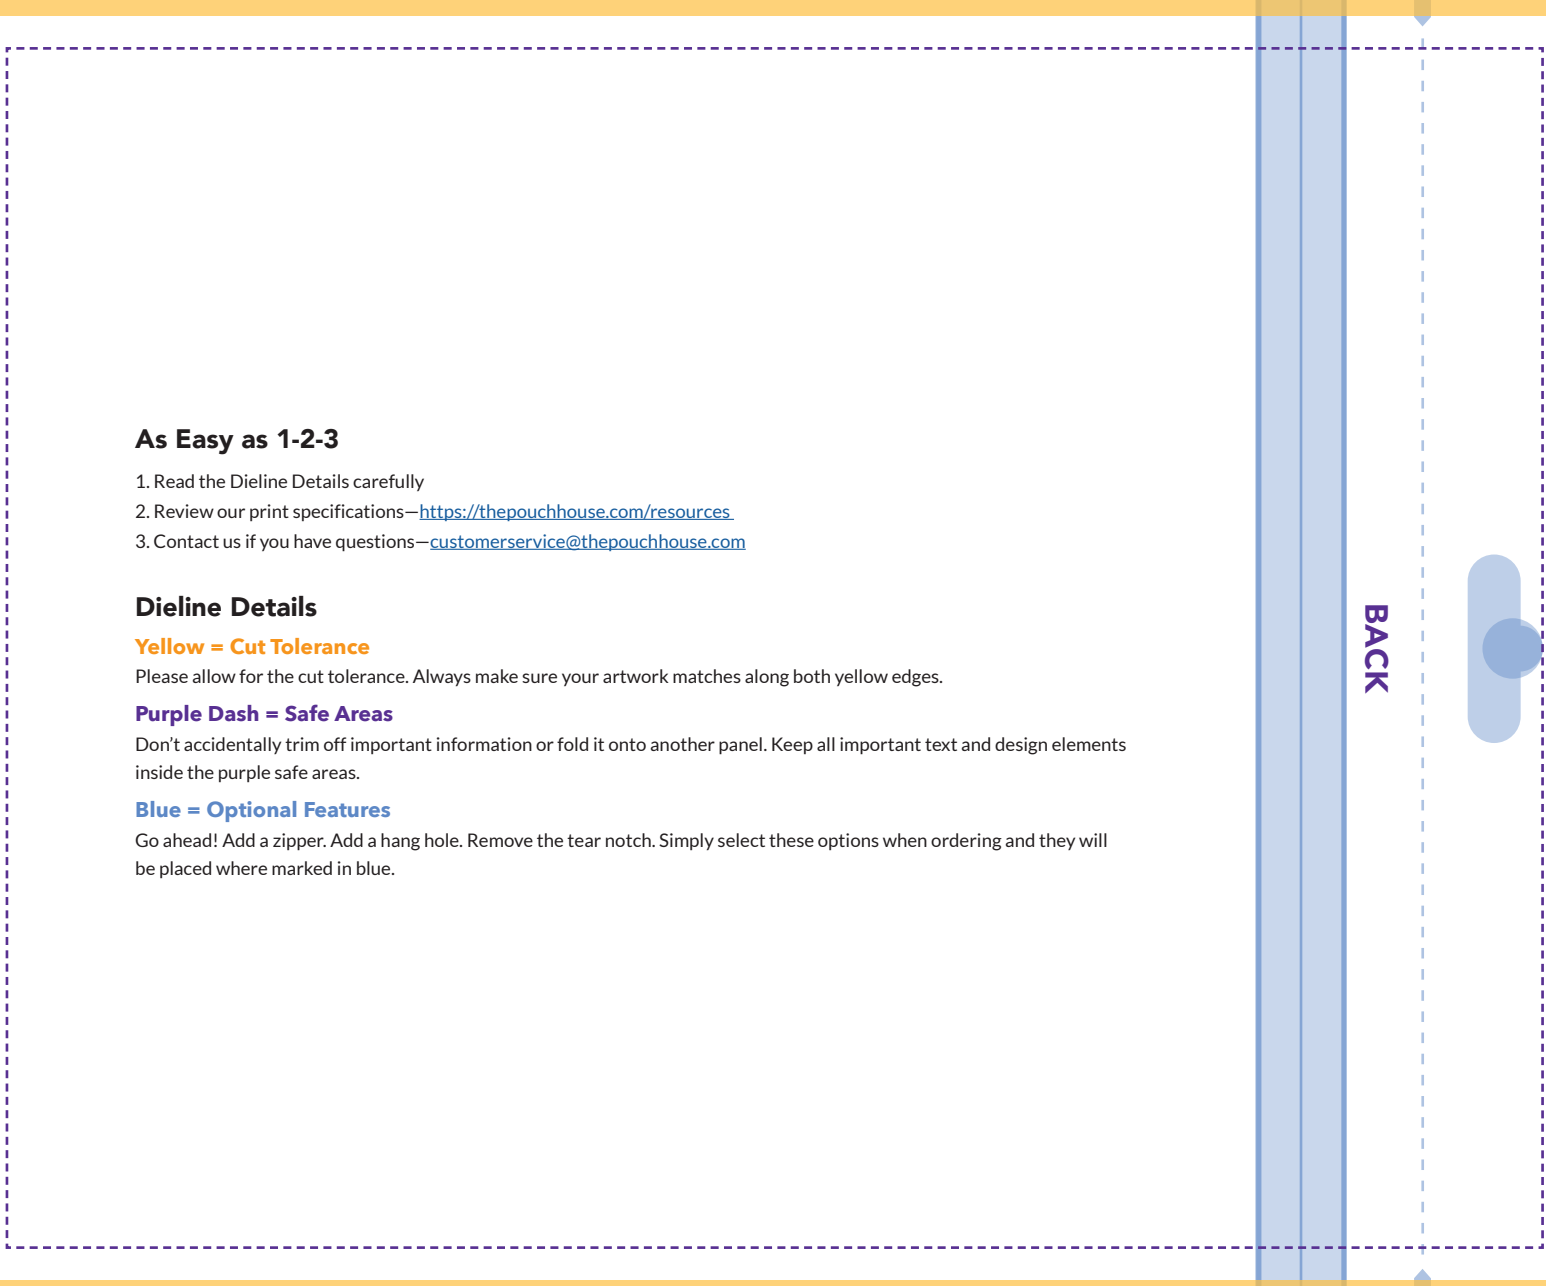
As Easy as 1-2-3

1. Read the Dieline Details carefully
2. Review our print specifications—https://thepouchhouse.com/resources
3. Contact us if you have questions—customerservice@thepouchhouse.com

Dieline Details

Yellow = Cut Tolerance
Please allow for the cut tolerance. Always make sure your artwork matches along both yellow edges.

Purple Dash = Safe Areas
Don't accidentally trim off important information or fold it onto another panel. Keep all important text and design elements inside the purple safe areas.

Blue = Optional Features
Go ahead! Add a zipper. Add a hang hole. Remove the tear notch. Simply select these options when ordering and they will be placed where marked in blue.

BACK